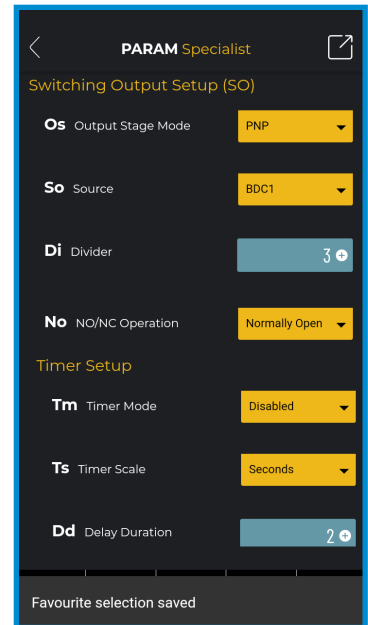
PARAM Specialist

Switching Output Setup (SO)

Os Output Stage Mode PNP

So Source BDC1

Di Divider 3

No NO/NC Operation Normally Open

Timer Setup

Tm Timer Mode Disabled

Ts Timer Scale Seconds

Dd Delay Duration 2

Favourite selection saved